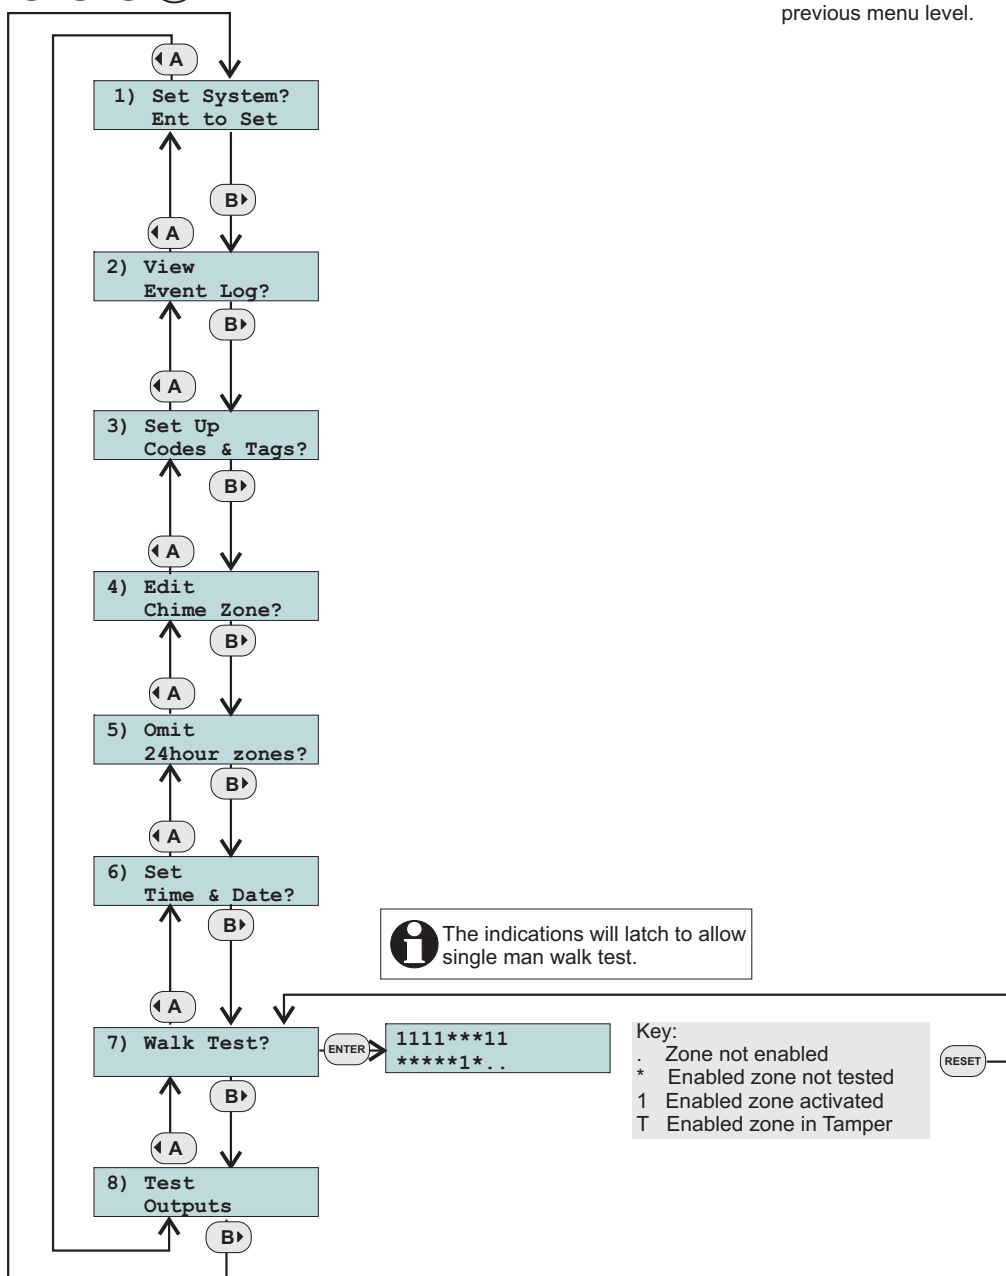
previous menu level.

A

1) Set System?
Ent to Set

B

A

2) View
Event Log?

B

A

3) Set Up
Codes & Tags?

B

A

4) Edit
Chime Zone?

B

A

5) Omit
24hour zones?

B

A

6) Set
Time & Date?

B

The indications will latch to allow single man walk test.

A

7) Walk Test?

ENTER

1111***11
*****1*..

Key:
. Zone not enabled
* Enabled zone not tested
1 Enabled zone activated
T Enabled zone in Tamper

RESET

B

A

8) Test
Outputs

B